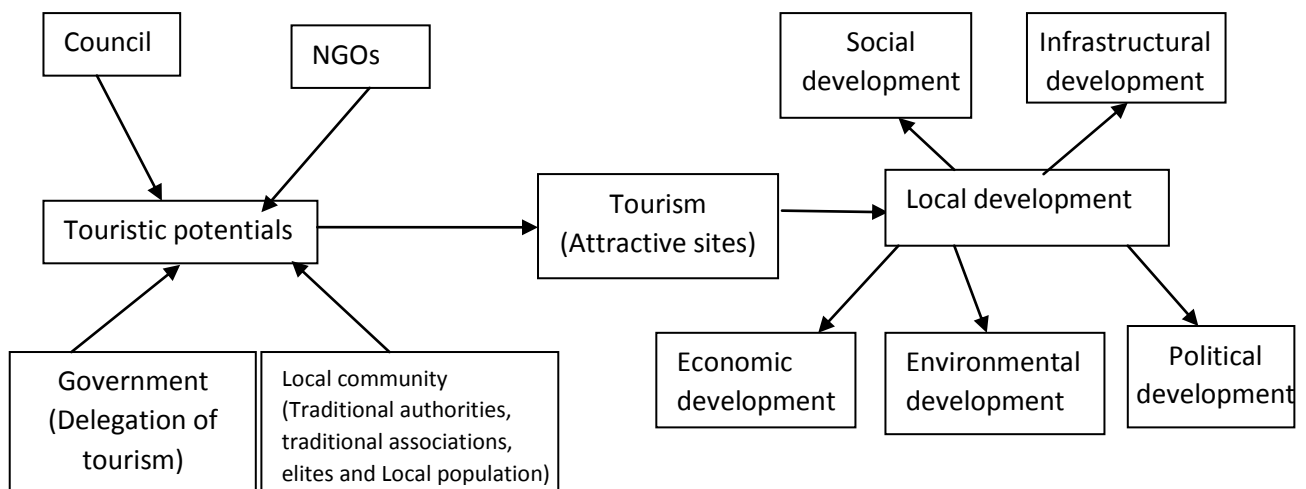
Council

NGOs

Touristic potentials

Government (Delegation of tourism)

Local community (Traditional authorities, traditional associations, elites and Local population)

Tourism (Attractive sites)

Local development

Social development

Infrastructural development

Economic development

Environmental development

Political development